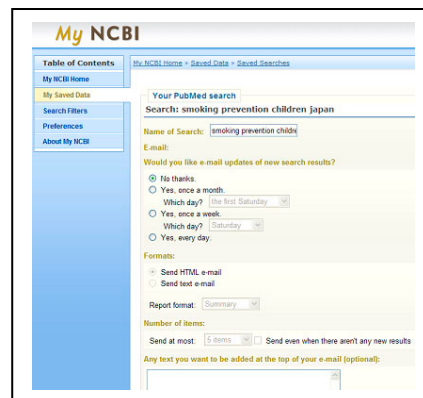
My NCBI

Table of Contents
My NCBI Home
My Saved Data
Search Filters
Preferences
About My NCBI

My NCBI Home > Saved Data > Saved Searches

Your PubMed search
Search: smoking prevention children japan

Name of Search: smoking prevention childre

E-mail:

Would you like e-mail updates of new search results?

No thanks.
Yes, once a month.
Which day? the first Saturday
Yes, once a week.
Which day? Saturday
Yes, every day.

Formats:

Send HTML e-mail
Send text e-mail

Report format: Summary

Number of items:

Send at most: 5 items Send even when there aren't any new results

Any text you want to be added at the top of your e-mail (optional):